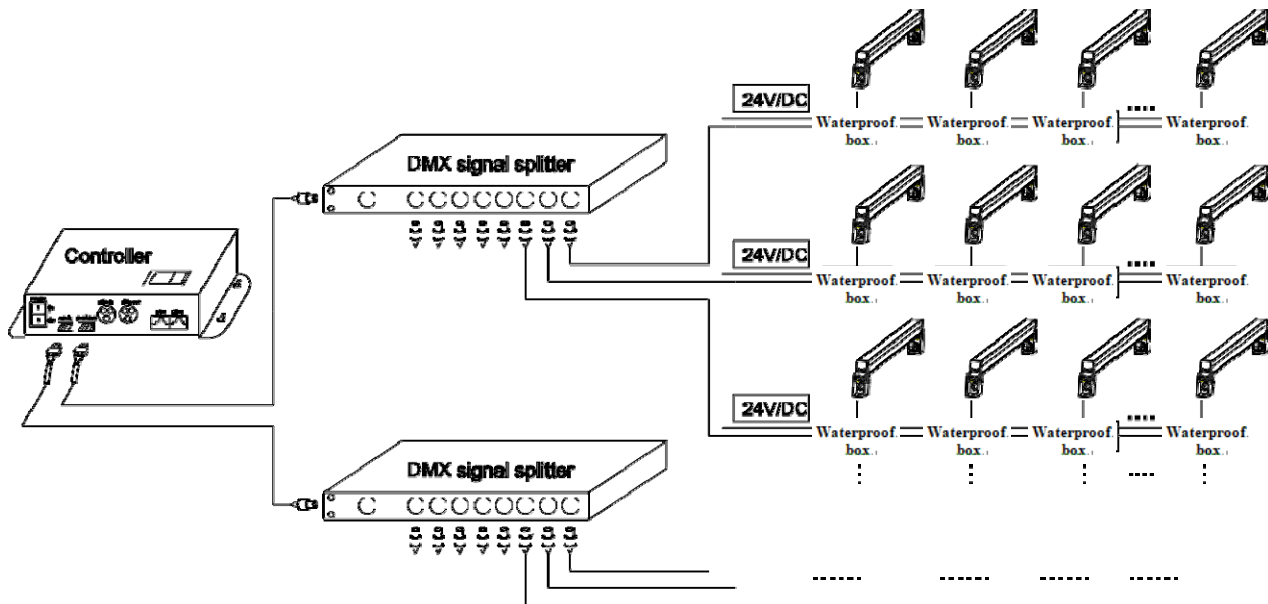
Controller

DMX signal splitter

DMX signal splitter

24V/DC

Waterproof box.

Waterproof box.

Waterproof box.

Waterproof box.

24V/DC

Waterproof box.

Waterproof box.

Waterproof box.

Waterproof box.

24V/DC

Waterproof box.

Waterproof box.

Waterproof box.

Waterproof box.